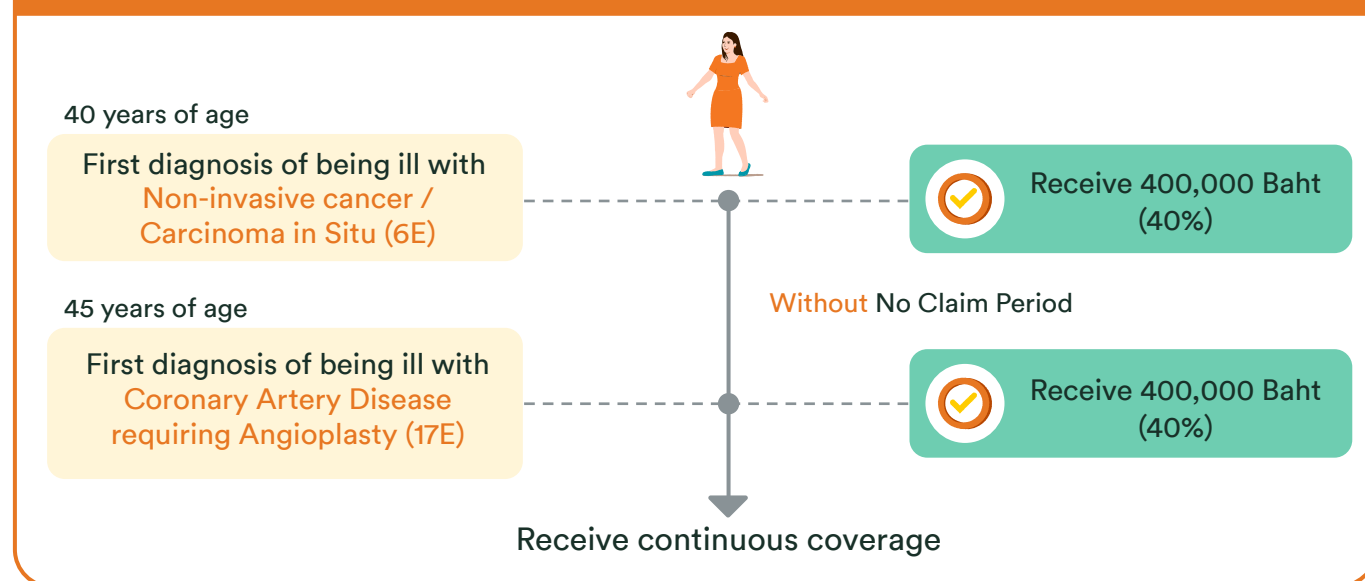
40 years of age

First diagnosis of being ill with Non-invasive cancer / Carcinoma in Situ (6E)

Receive 400,000 Baht (40%)

Without No Claim Period

45 years of age

First diagnosis of being ill with Coronary Artery Disease requiring Angioplasty (17E)

Receive 400,000 Baht (40%)

Receive continuous coverage